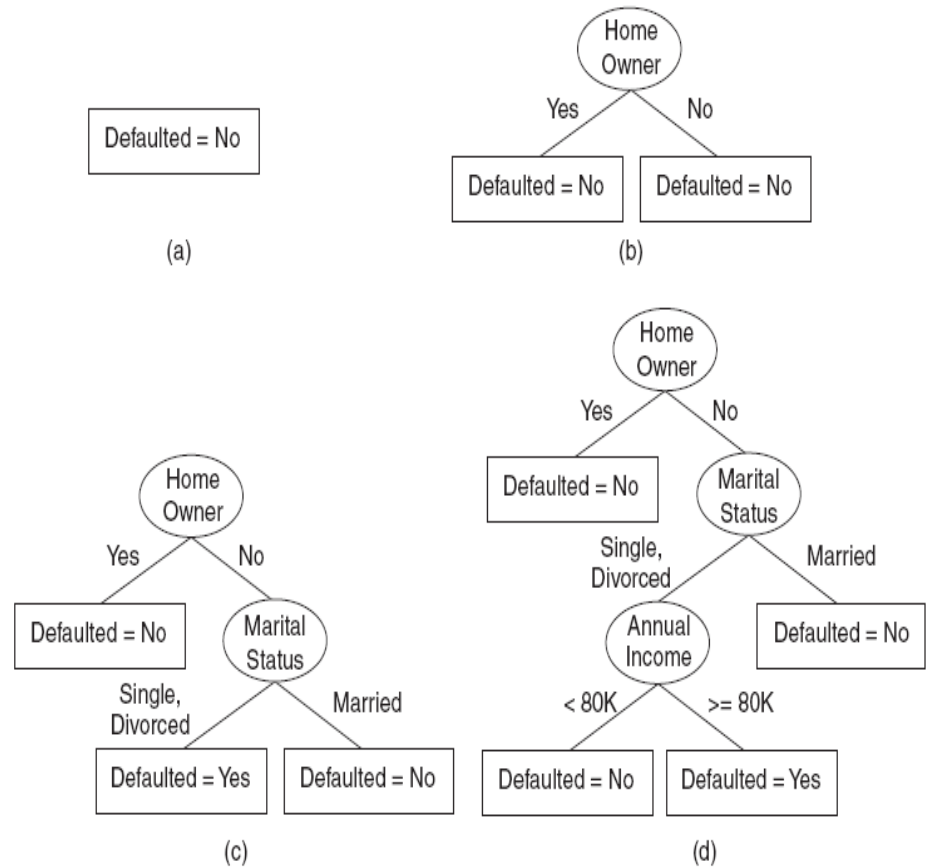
Defaulted = No

(a)

Home Owner

Yes

No

Defaulted = No

Defaulted = No

(b)

Home Owner

Yes

No

Defaulted = No

Marital Status

Single, Divorced

Married

Defaulted = Yes

Defaulted = No

(c)

Home Owner

Yes

No

Defaulted = No

Marital Status

Single, Divorced

Married

Annual Income

Defaulted = No

< 80K

>= 80K

Defaulted = No

Defaulted = Yes

(d)